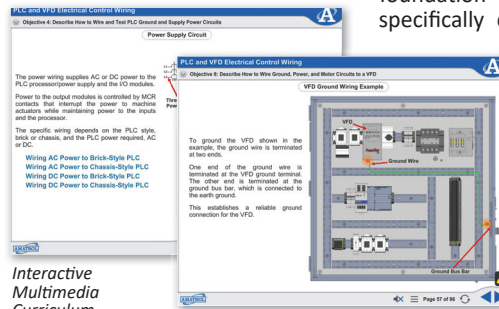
PLC and VFD Electrical Control Wiring
Objective 4: Describe How to Wire and Test PLC Ground and Supply Power Circuits
Power Supply Circuit

The power wiring supplies AC or DC power to the PLC processor/power supply and the I/O modules.

Power to the output modules is controlled by MCR contacts that interrupt the power to machine actuators while maintaining power to the inputs and the processor.

The specific wiring depends on the PLC style, brick or chassis, and the PLC power required, AC or DC.

Wiring AC Power to Brick-Style PLC
Wiring AC Power to Chassis-Style PLC
Wiring DC Power to Brick-Style PLC
Wiring DC Power to Chassis-Style PLC

Thre
Powe

AMATROL

foundation
specifically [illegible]

PLC and VFD Electrical Control Wiring
Objective 8: Describe How to Wire Ground, Power, and Motor Circuits to a VFD
VFD Ground Wiring Example

To ground the VFD shown in the example, the ground wire is terminated at two ends.

One end of the ground wire is terminated at the VFD terminal. The other end is terminated at the ground bus bar, which is connected to the earth ground.

This establishes a reliable ground connection for the VFD.

VFD
Ground Wire
Ground Bus Bar

AMATROL
Page 57 of 86

Interactive Multimedia Curriculum